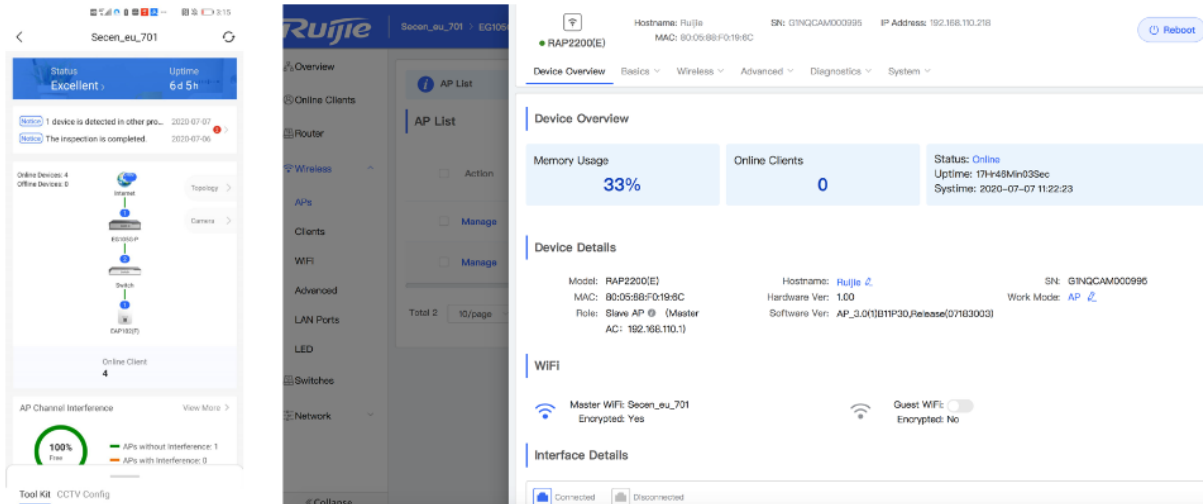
3:15

Secen_eu_701

Status
Excellent
Uptime
6d 5h

Notice 1 device is detected in other pro... 2020-07-07
Notice The inspection is completed. 2020-07-06

Online Devices: 4
Offline Devices: 0

Internet
Topology
Camera
EG105G-P
Switch
EAP102(F)

Online Client
4

AP Channel Interference
View More

100%
Free
APs without Interference: 1
APs with Interference: 0

Tool Kit CCTV Config

Ruijie
Secen_eu_701 > EG105

Overview
Online Clients
Router
Wireless
APs
Clients
WiFi
Advanced
LAN Ports
LED
Switches
Network
Collapse

AP List
AP List
Action
Manage
Manage
Total 2 10/page

RAP2200(E)
Hostname: Ruijie
MAC: 80:05:88:F0:19:6C
SN: G1NQCAM000995
IP Address: 192.168.110.218
Reboot

Device Overview Basics Wireless Advanced Diagnostics System

Device Overview

Memory Usage
33%
Online Clients
0
Status: Online
Uptime: 17Hr46Min03Sec
Systime: 2020-07-07 11:22:23

Device Details

Model: RAP2200(E)
MAC: 80:05:88:F0:19:6C
Role: Slave AP (Master AC: 192.168.110.1)
Hostname: Ruijie
Hardware Ver: 1.00
Software Ver: AP_3.0(1)B11P30,Release(07183003)
SN: G1NQCAM000995
Work Mode: AP

WiFi

Master WiFi: Secen_eu_701
Encrypted: Yes
Guest WiFi:
Encrypted: No

Interface Details

Connected Disconnected